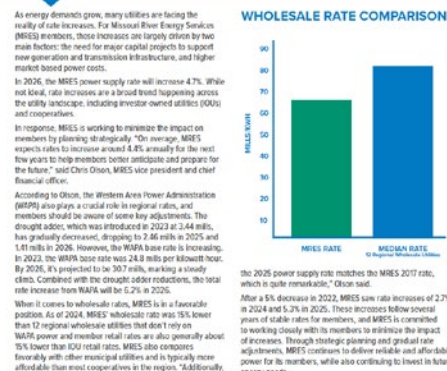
As energy demands grow, many utilities are facing the reality of rate increases. For Missouri River Energy Services (MRES) members, those increases are largely driven by two main factors: the need for major capital projects to support new generation and transmission infrastructure, and higher market-based power costs.

In 2026, the MRES power supply rate will increase 4.7%. While not ideal, rate increases are a broad trend happening across the utility landscape, including investor-owned utilities (IOUs) and cooperatives.

In response, MRES is working to minimize the impact on members by planning strategically. "On average, MRES expects rates to increase around 4.4% annually for the next few years to help members better anticipate and prepare for the future," said Chris Olson, MRES vice president and chief financial officer.

According to Olson, the Western Area Power Administration (WAPA) also plays a crucial role in regional rates, and members should be aware of some key adjustments. The drought adder, which was introduced in 2023 at 3.44 mills, has gradually decreased, dropping to 2.46 mills in 2025 and 1.41 mills in 2026. However, the WAPA base rate is increasing. In 2023, the WAPA base rate was 24.8 mills per kilowatt-hour. By 2026, it's projected to be 30.7 mills, marking a steady climb. Combined with the drought adder reductions, the total rate increase from WAPA will be 5.2% in 2026.

When it comes to wholesale rates, MRES is in a favorable position. As of 2024, MRES' wholesale rate was 15% lower than 12 regional wholesale utilities that don't rely on WAPA power and member retail rates are also generally about 15% lower than IOU retail rates. MRES also compares favorably with other municipal utilities and is typically more affordable than most cooperatives in the region. "Additionally,

WHOLESALE RATE COMPARISON

90
80
70
60
50
40
30
20
10

MILLS/kWh

MRES RATE

MEDIAN RATE
12 Regional Wholesale Utilities

the 2026 power supply rate matches the MRES 2017 rate, which is quite remarkable," Olson said.

After a 5% decrease in 2022, MRES saw rate increases of 2.7% in 2024 and 5.3% in 2025. These increases follow several years of stable rates for members, and MRES is committed to working closely with its members to minimize the impact of increases. Through strategic planning and gradual rate adjustments, MRES continues to deliver reliable and affordable power for its members, while also continuing to invest in future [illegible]